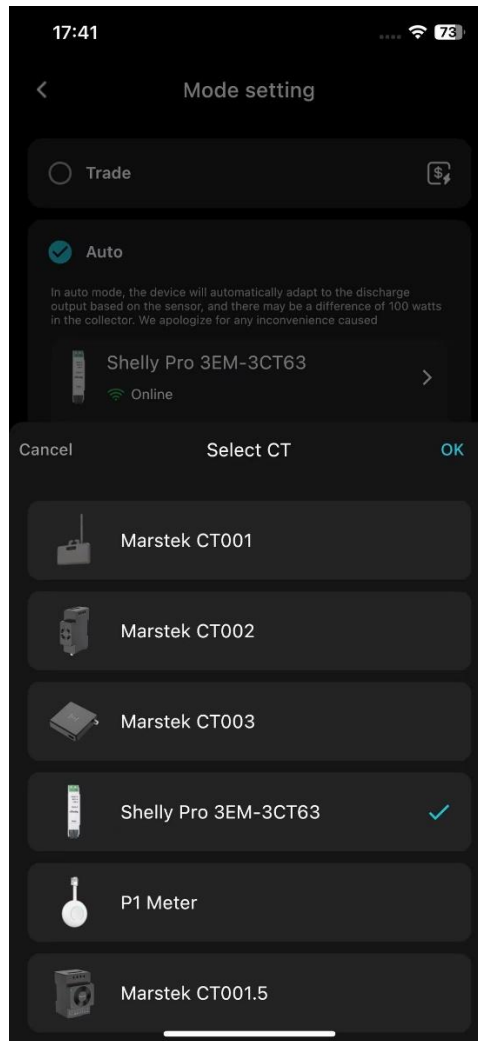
17:41

73

Mode setting

Trade

Auto

In auto mode, the device will automatically adapt to the discharge output based on the sensor, and there may be a difference of 100 watts in the collector. We apologize for any inconvenience caused

Shelly Pro 3EM-3CT63

Online

Cancel

Select CT

OK

Marstek CT001

Marstek CT002

Marstek CT003

Shelly Pro 3EM-3CT63

P1 Meter

Marstek CT001.5